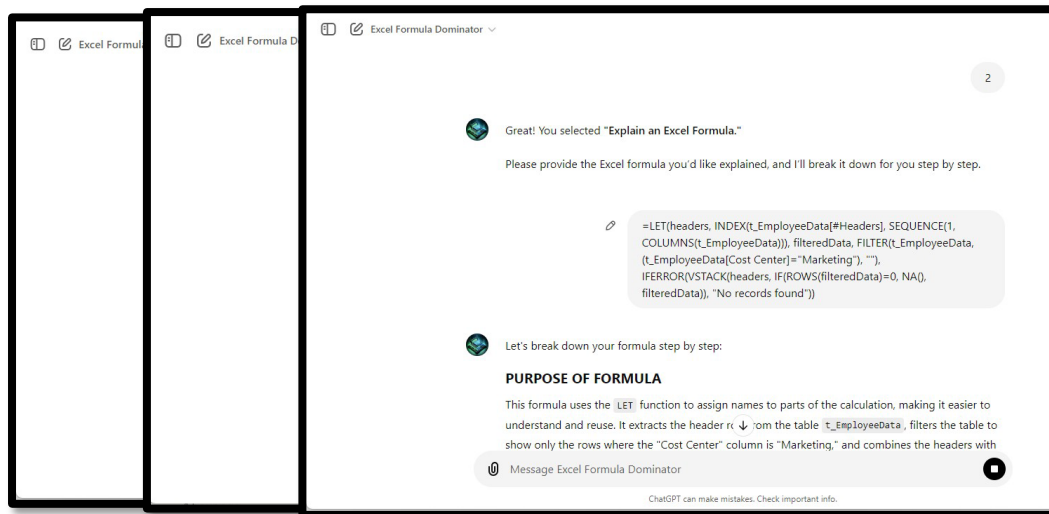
Excel Formul

Excel Formula D

Excel Formula Dominator

2

Great! You selected "**Explain an Excel Formula.**"

Please provide the Excel formula you'd like explained, and I'll break it down for you step by step.

=LET(headers, INDEX(t_EmployeeData[#Headers], SEQUENCE(1, COLUMNS(t_EmployeeData))), filteredData, FILTER(t_EmployeeData, (t_EmployeeData[Cost Center]="Marketing"), ""), IFERROR(VSTACK(headers, IF(ROWS(filteredData)=0, NA(), filteredData)), "No records found"))

Let's break down your formula step by step:

**PURPOSE OF FORMULA**

This formula uses the LET function to assign names to parts of the calculation, making it easier to understand and reuse. It extracts the header r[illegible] rom the table t_EmployeeData, filters the table to show only the rows where the "Cost Center" column is "Marketing," and combines the headers with

Message Excel Formula Dominator

ChatGPT can make mistakes. Check important info.